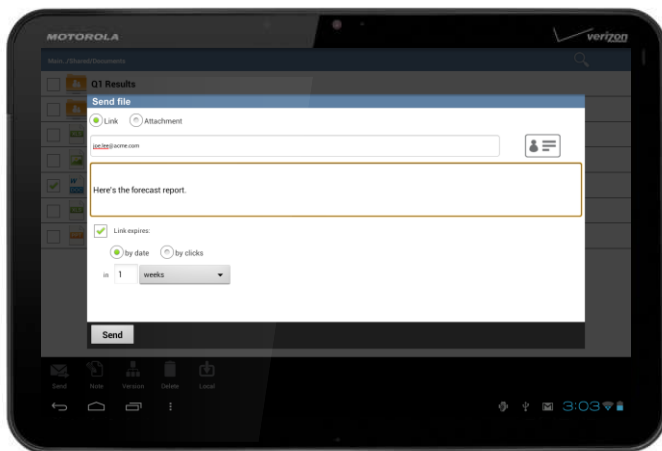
MOTOROLA

verizon

Mars /Shared/Documents

Q1 Results

Send file

Link

Attachment

joe.lee@acme.com

Here's the forecast report.

Link expires:

by date

by clicks

in 1 weeks

Send

Send Note Version Delete Local

3:03